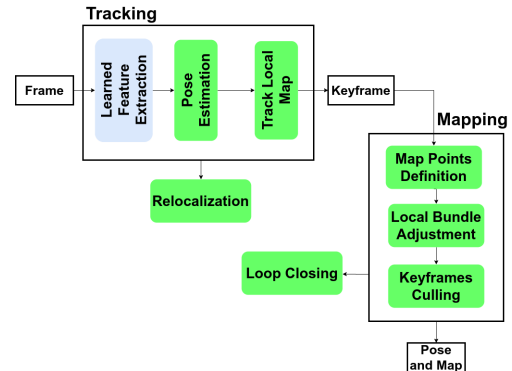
Tracking

Frame

Learned Feature Extraction

Pose Estimation

Track Local Map

Keyframe

Mapping

Relocalization

Map Points Definition

Local Bundle Adjustment

Loop Closing

Keyframes Culling

Pose and Map